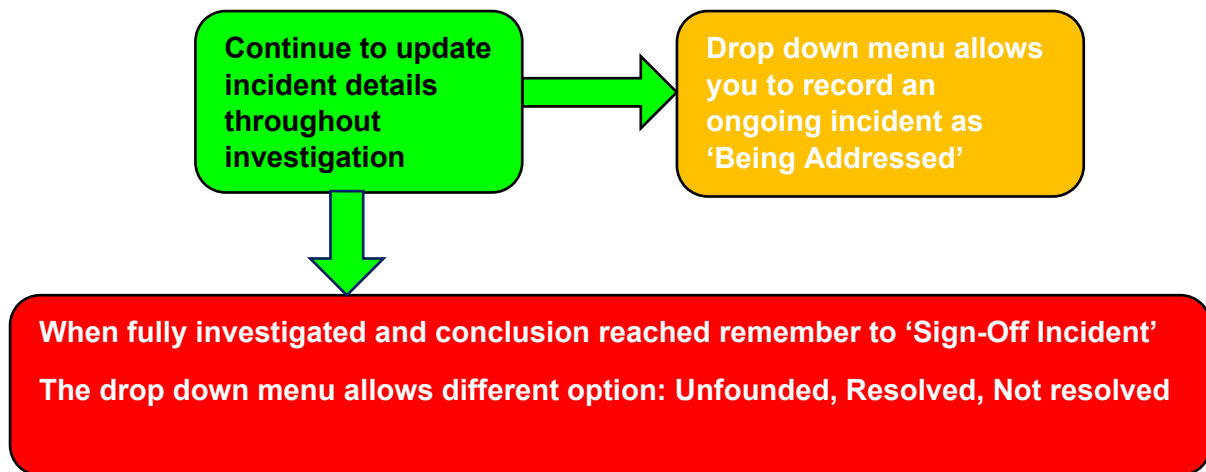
Continue to update incident details throughout investigation

Drop down menu allows you to record an ongoing incident as ‘Being Addressed’

When fully investigated and conclusion reached remember to ‘Sign-Off Incident’

The drop down menu allows different option: Unfounded, Resolved, Not resolved